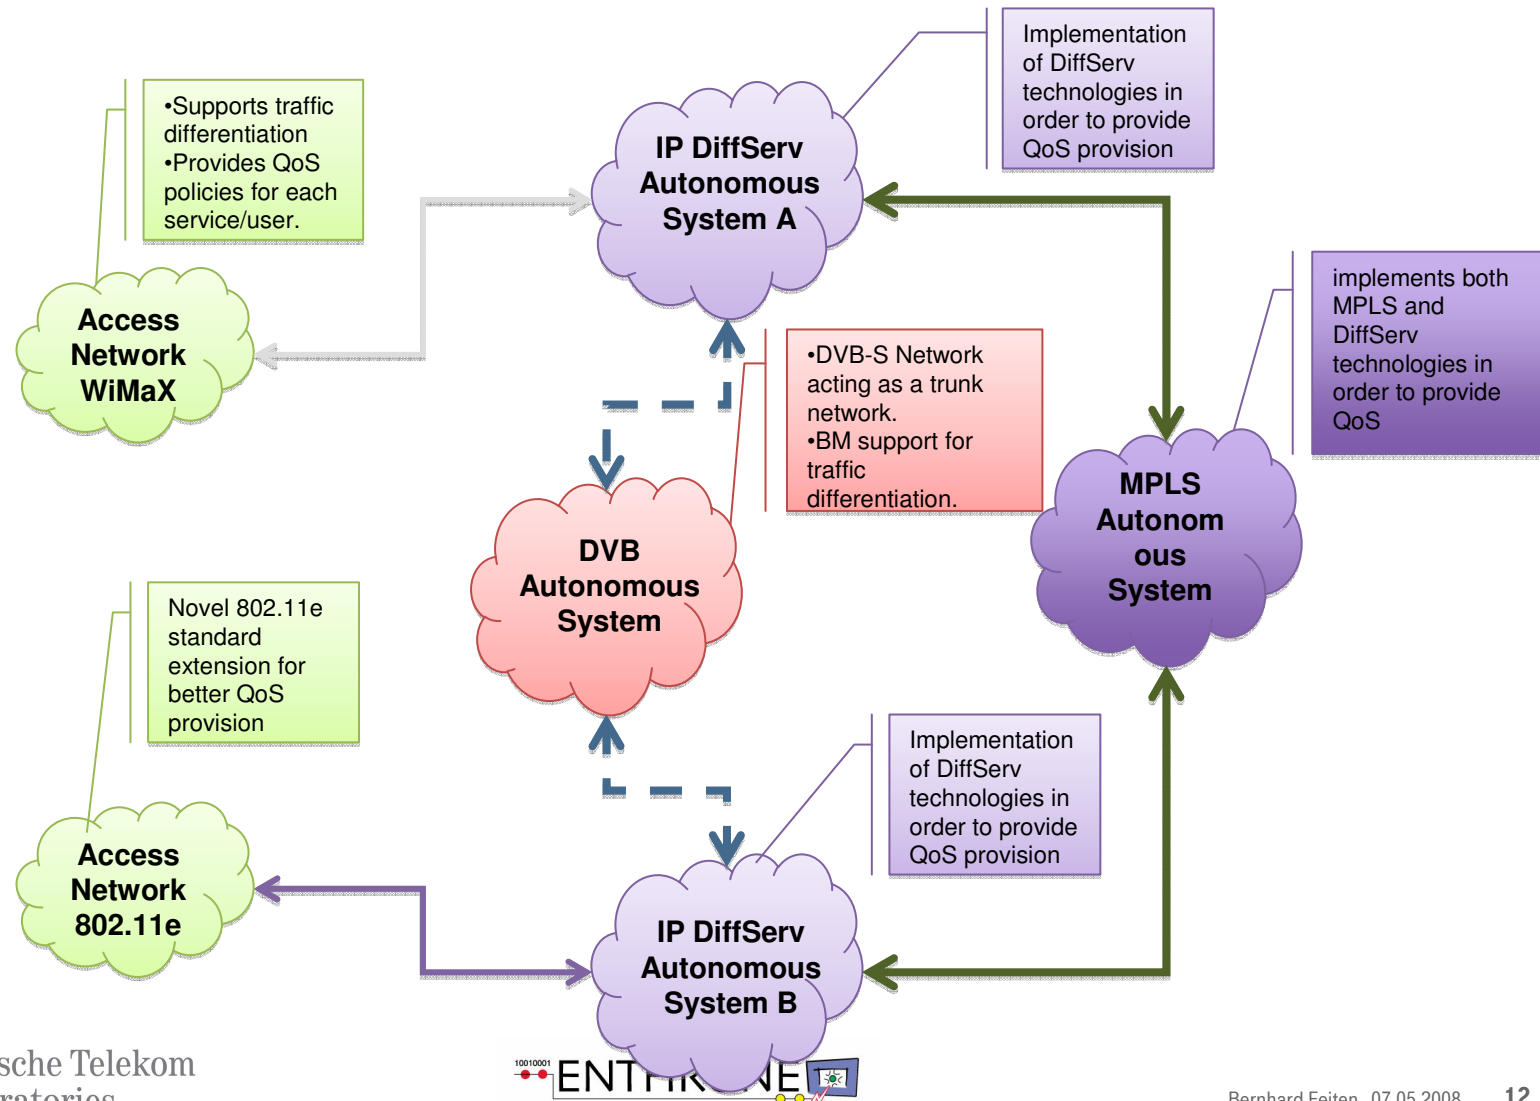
•Supports traffic differentiation
•Provides QoS policies for each service/user.

Access Network WiMaX

IP DiffServ Autonomous System A

Implementation of DiffServ technologies in order to provide QoS provision

implements both MPLS and DiffServ technologies in order to provide QoS

•DVB-S Network acting as a trunk network.
•BM support for traffic differentiation.

DVB Autonomous System

MPLS Autonom ous System

Novel 802.11e standard extension for better QoS provision

Access Network 802.11e

Implementation of DiffServ technologies in order to provide QoS provision

IP DiffServ Autonomous System B

sche Telekom
ratories

10010001 ENT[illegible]NE

Bernhard Feiten, 07.05.2008

12